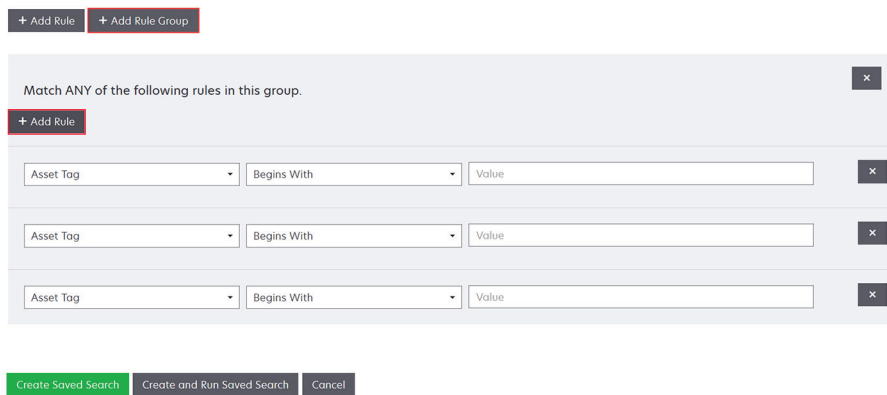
+ Add Rule + Add Rule Group

Match ANY of the following rules in this group.

×

+ Add Rule

Asset Tag Begins With Value ×

Asset Tag Begins With Value ×

Asset Tag Begins With Value ×

Create Saved Search Create and Run Saved Search Cancel